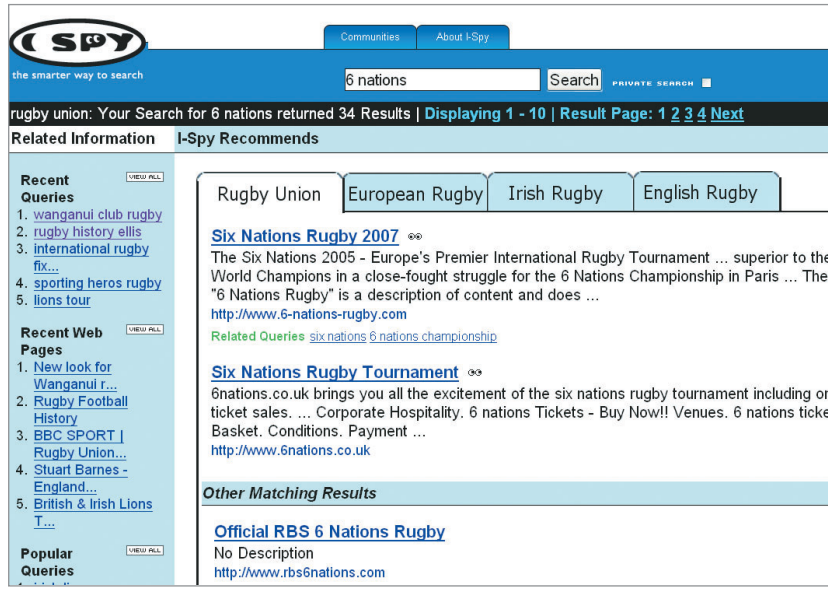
I SPY
the smarter way to search

Communities | About I-Spy

6 nations | Search | PRIVATE SEARCH

rugby union: Your Search for 6 nations returned 34 Results | Displaying 1 - 10 | Result Page: 1 2 3 4 Next

Related Information

I-Spy Recommends

Recent Queries VIEW ALL
1. wanganui club rugby
2. rugby history ellis
3. international rugby fix...
4. sporting heros rugby
5. lions tour

Recent Web Pages VIEW ALL
1. New look for Wanganui r...
2. Rugby Football History
3. BBC SPORT | Rugby Union...
4. Stuart Barnes - England...
5. British & Irish Lions T...

Popular Queries VIEW ALL

Rugby Union | European Rugby | Irish Rugby | English Rugby

Six Nations Rugby 2007
The Six Nations 2005 - Europe's Premier International Rugby Tournament ... superior to the World Champions in a close-fought struggle for the 6 Nations Championship in Paris ... The "6 Nations Rugby" is a description of content and does ...
http://www.6-nations-rugby.com
Related Queries six nations 6 nations championship

Six Nations Rugby Tournament
6nations.co.uk brings you all the excitement of the six nations rugby tournament including or ticket sales. ... Corporate Hospitality. 6 nations Tickets - Buy Now!! Venues. 6 nations ticke Basket. Conditions. Payment ...
http://www.6nations.co.uk

Other Matching Results

Official RBS 6 Nations Rugby
No Description
http://www.rbs6nations.com